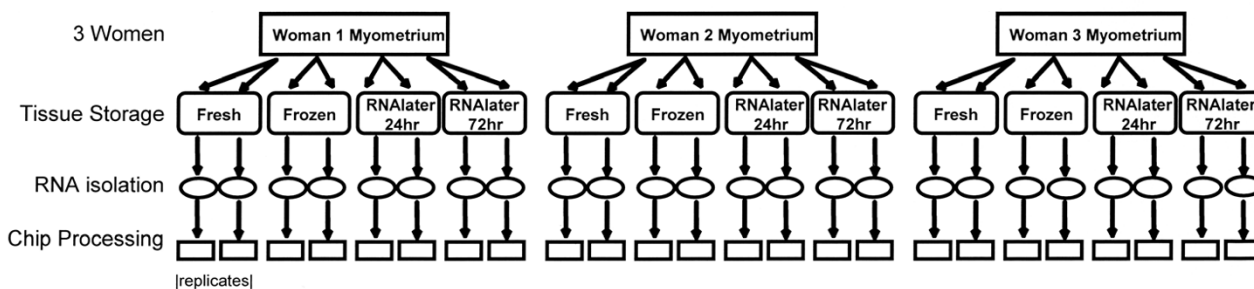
3 Women

Woman 1 Myometrium

Woman 2 Myometrium

Woman 3 Myometrium

Tissue Storage

Fresh

Frozen

RNAlater 24hr

RNAlater 72hr

Fresh

Frozen

RNAlater 24hr

RNAlater 72hr

Fresh

Frozen

RNAlater 24hr

RNAlater 72hr

RNA isolation

Chip Processing

|replicates|